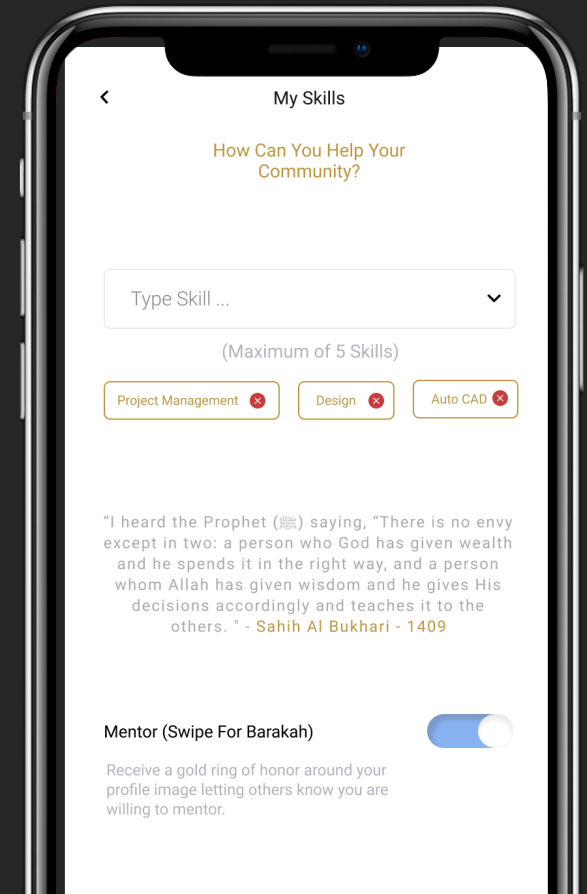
My Skills

How Can You Help Your Community?

Type Skill ...

(Maximum of 5 Skills)

Project Management

Design

Auto CAD

“I heard the Prophet (ﷺ) saying, “There is no envy except in two: a person who God has given wealth and he spends it in the right way, and a person whom Allah has given wisdom and he gives His decisions accordingly and teaches it to the others. " - Sahih Al Bukhari - 1409

Mentor (Swipe For Barakah)

Receive a gold ring of honor around your profile image letting others know you are willing to mentor.